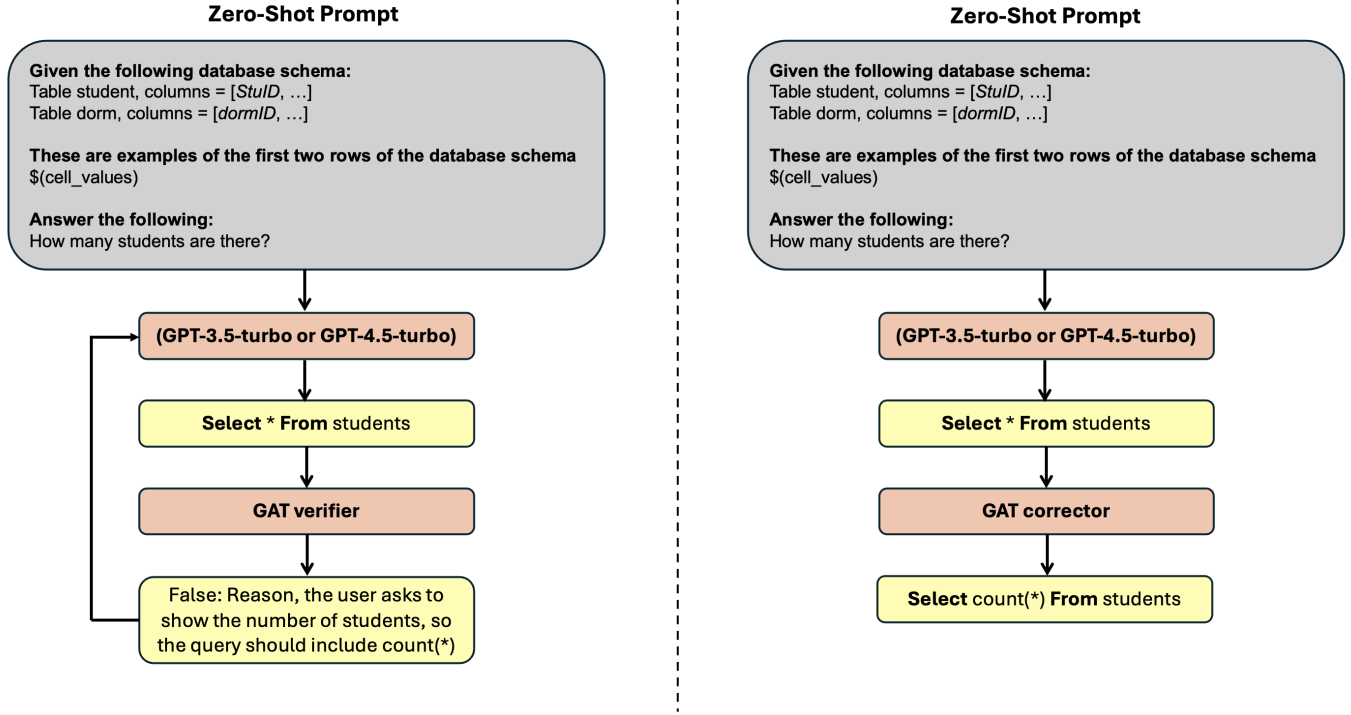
Zero-Shot Prompt

Given the following database schema:
Table student, columns = [*StuID*, …]
Table dorm, columns = [*dormID*, …]

These are examples of the first two rows of the database schema
$(cell_values)

Answer the following:
How many students are there?

(GPT-3.5-turbo or GPT-4.5-turbo)

Select * From students

GAT verifier

False: Reason, the user asks to show the number of students, so the query should include count(*)

Zero-Shot Prompt

Given the following database schema:
Table student, columns = [*StuID*, …]
Table dorm, columns = [*dormID*, …]

These are examples of the first two rows of the database schema
$(cell_values)

Answer the following:
How many students are there?

(GPT-3.5-turbo or GPT-4.5-turbo)

Select * From students

GAT corrector

Select count(*) From students